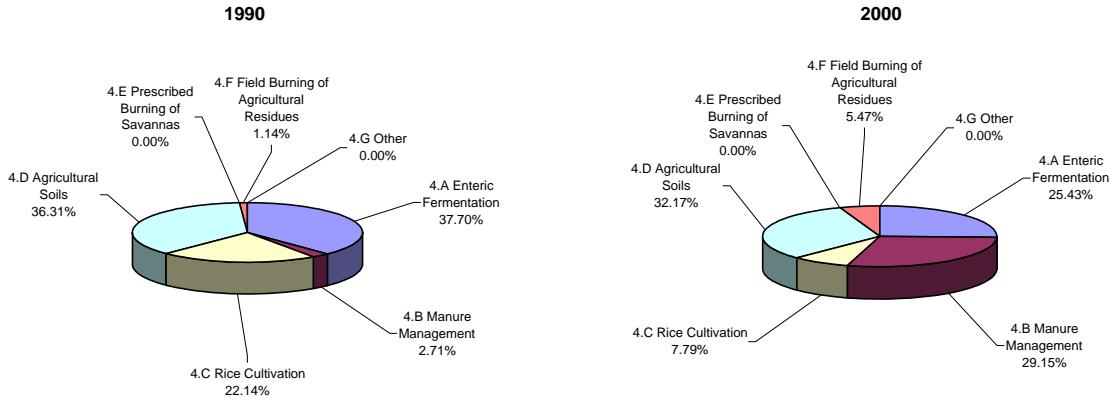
1990

4.E Prescribed Burning of Savannas 0.00%

4.F Field Burning of Agricultural Residues 1.14%

4.G Other 0.00%

4.D Agricultural Soils 36.31%

4.A Enteric Fermentation 37.70%

4.B Manure Management 2.71%

4.C Rice Cultivation 22.14%

2000

4.F Field Burning of Agricultural Residues 5.47%

4.E Prescribed Burning of Savannas 0.00%

4.G Other 0.00%

4.D Agricultural Soils 32.17%

4.A Enteric Fermentation 25.43%

4.C Rice Cultivation 7.79%

4.B Manure Management 29.15%